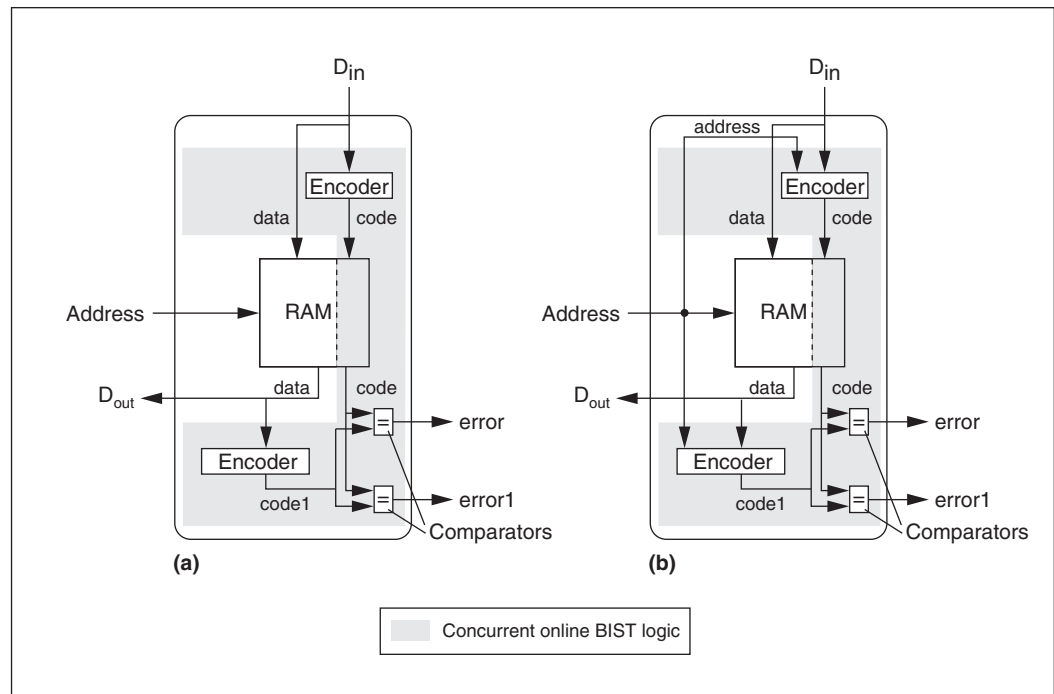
$D_{in}$

Encoder

data

code

Address

RAM

$D_{out}$

data

code

=

error

Encoder

code1

=

error1

Comparators

(a)

$D_{in}$

address

Encoder

data

code

Address

RAM

$D_{out}$

data

code

=

error

Encoder

code1

=

error1

Comparators

(b)

Concurrent online BIST logic